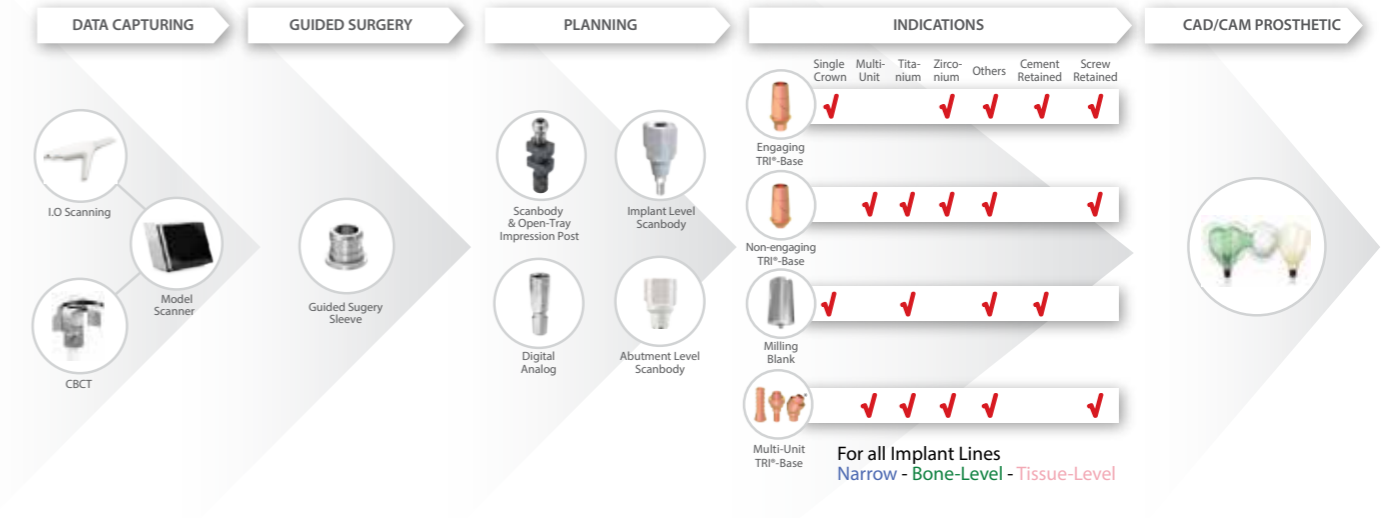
DATA CAPTURING

GUIDED SURGERY

PLANNING

INDICATIONS

CAD/CAM PROSTHETIC

I.O Scanning

Model Scanner

CBCT

Guided Sugery Sleeve

Scanbody & Open-Tray Impression Post

Implant Level Scanbody

Digital Analog

Abutment Level Scanbody

| | Single Crown | Multi-Unit | Titanium | Zirconium | Others | Cement Retained | Screw Retained |
|---|---|---|---|---|---|---|---|
| Engaging TRI®-Base | √ | | | √ | √ | √ | √ |
| Non-engaging TRI®-Base | | √ | √ | √ | √ | | √ |
| Milling Blank | √ | | √ | | √ | √ | |
| Multi-Unit TRI®-Base | | √ | √ | √ | √ | | √ |

For all Implant Lines
Narrow - Bone-Level - Tissue-Level